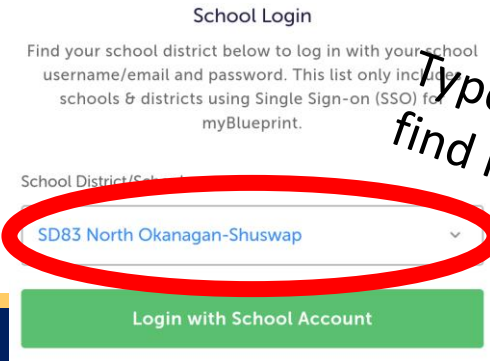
School Login

Find your school district below to log in with your school username/email and password. This list only incl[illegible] schools & districts using Single Sign-on (SSO) fo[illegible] myBlueprint.

Typ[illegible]
find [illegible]

School District/Sch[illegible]

SD83 North Okanagan-Shuswap

Login with School Account